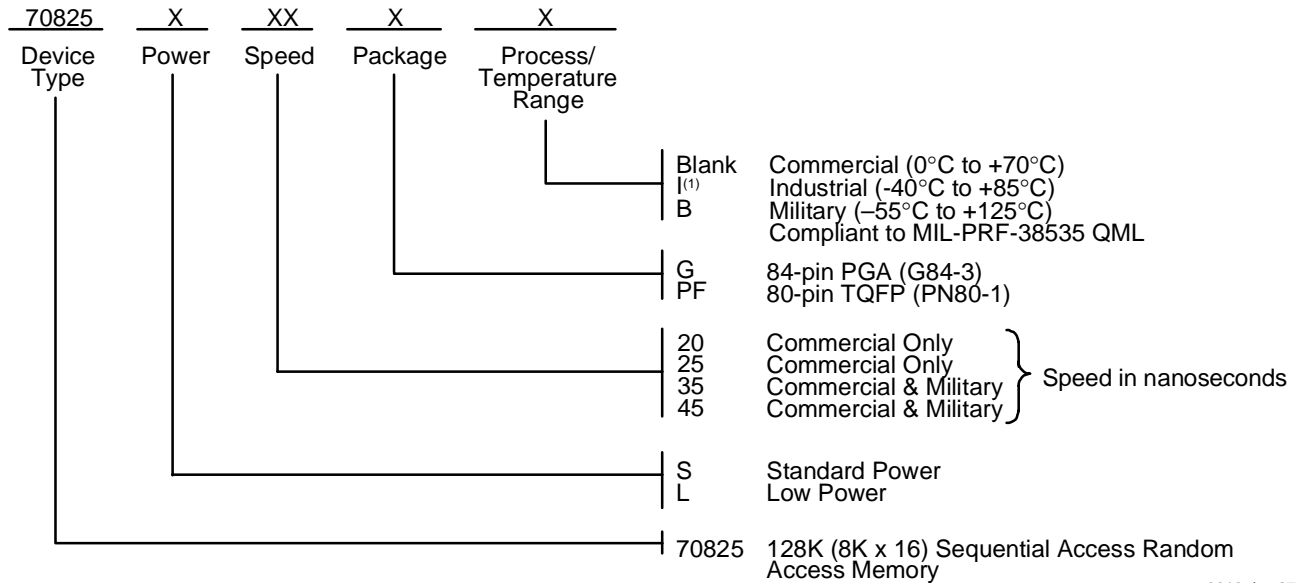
70825 X XX X X

Device Type

Power

Speed

Package

Process/ Temperature Range

Blank Commercial (0°C to +70°C)
$I^{(1)}$ Industrial (-40°C to +85°C)
B Military (–55°C to +125°C)
Compliant to MIL-PRF-38535 QML

G 84-pin PGA (G84-3)
PF 80-pin TQFP (PN80-1)

20 Commercial Only
25 Commercial Only
35 Commercial & Military
45 Commercial & Military

Speed in nanoseconds

S Standard Power
L Low Power

70825 128K (8K x 16) Sequential Access Random Access Memory